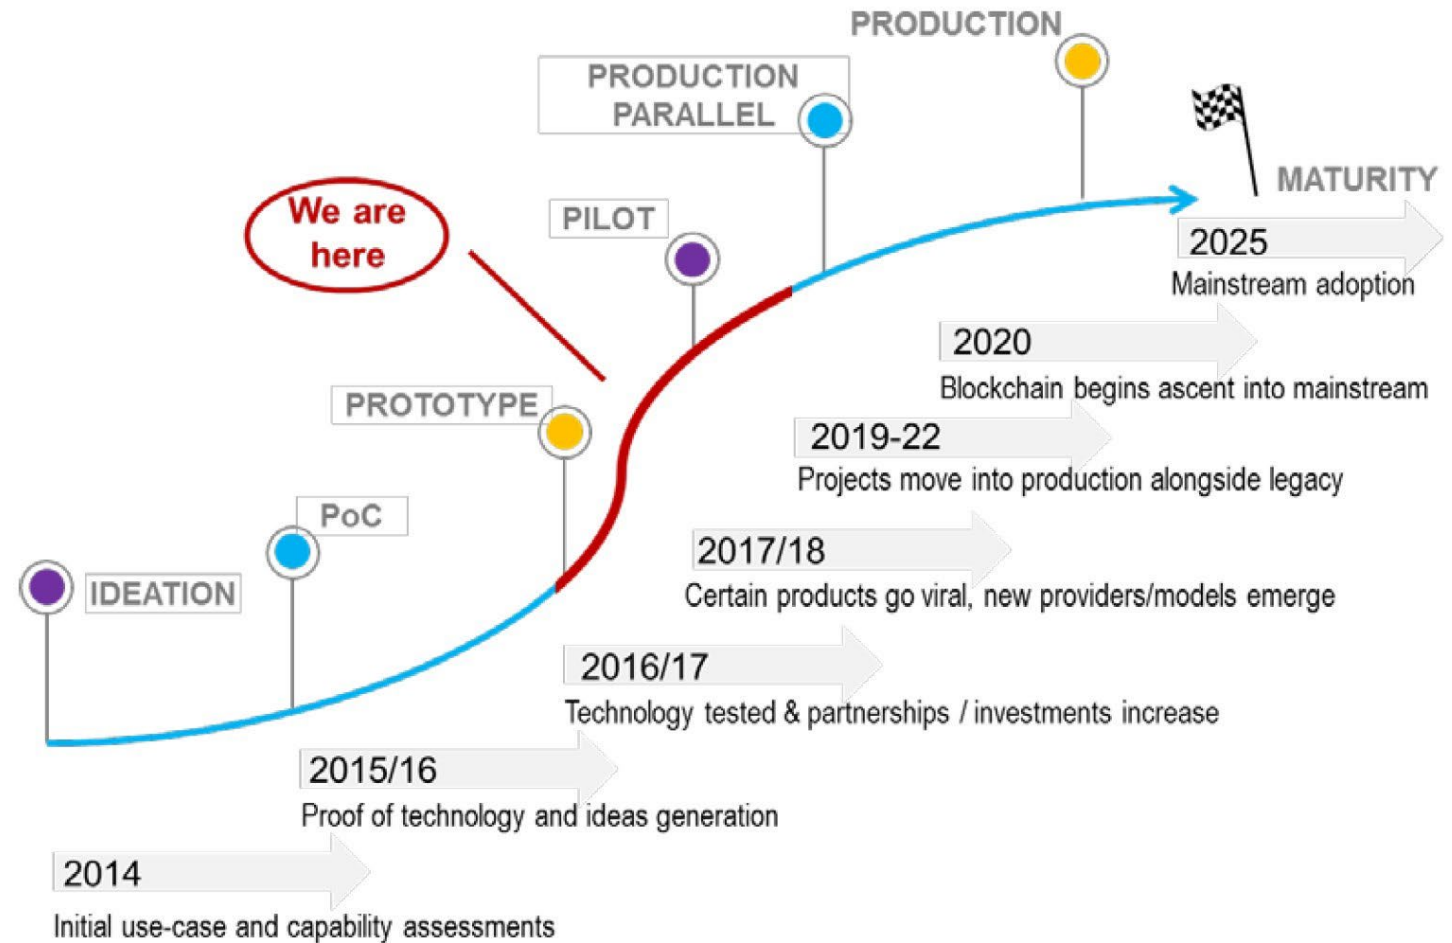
PRODUCTION

PRODUCTION PARALLEL

MATURITY

We are here

PILOT

2025
Mainstream adoption

2020
Blockchain begins ascent into mainstream

PROTOTYPE

2019-22
Projects move into production alongside legacy

PoC

2017/18
Certain products go viral, new providers/models emerge

IDEATION

2016/17
Technology tested & partnerships / investments increase

2015/16
Proof of technology and ideas generation

2014
Initial use-case and capability assessments